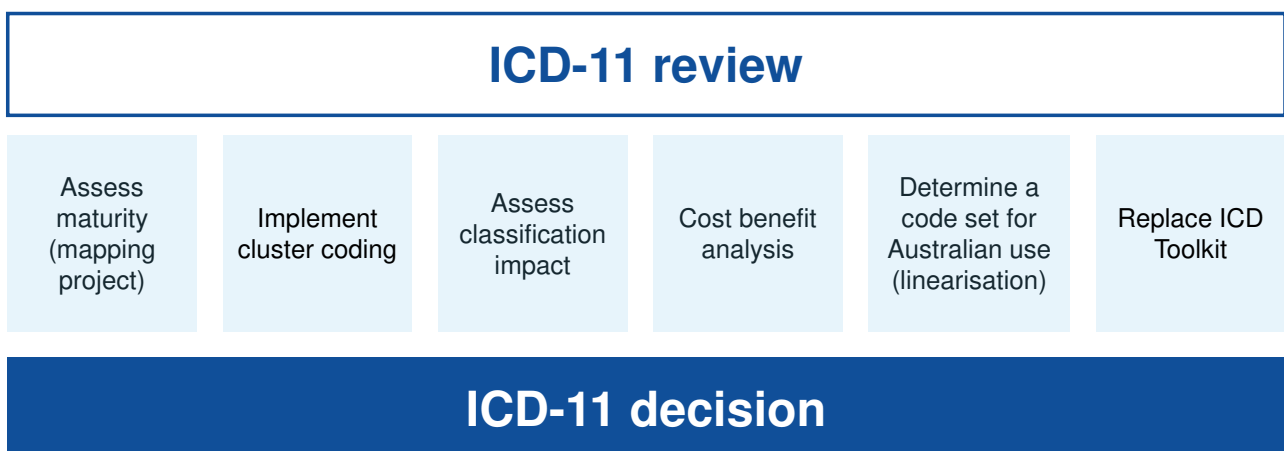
ICD-11 review

Assess maturity (mapping project)

Implement cluster coding

Assess classification impact

Cost benefit analysis

Determine a code set for Australian use (linearisation)

Replace ICD Toolkit

ICD-11 decision